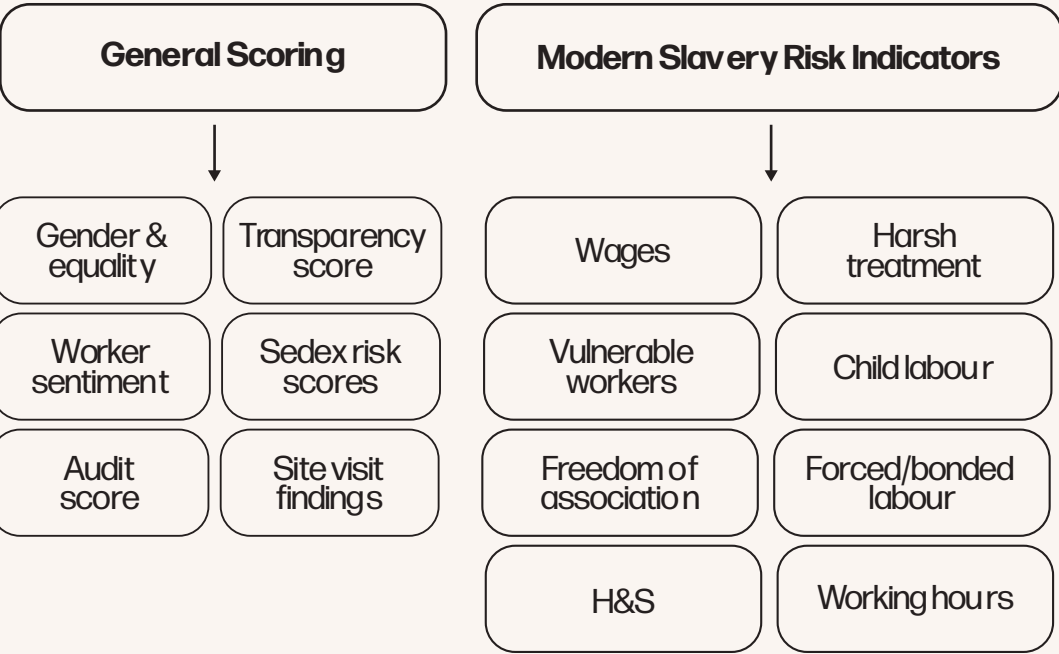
General Scoring

Gender & equality

Transparency score

Worker sentiment

Sedex risk scores

Audit score

Site visit findings

Modern Slavery Risk Indicators

Wages

Harsh treatment

Vulnerable workers

Child labour

Freedom of association

Forced/bonded labour

H&S

Working hours